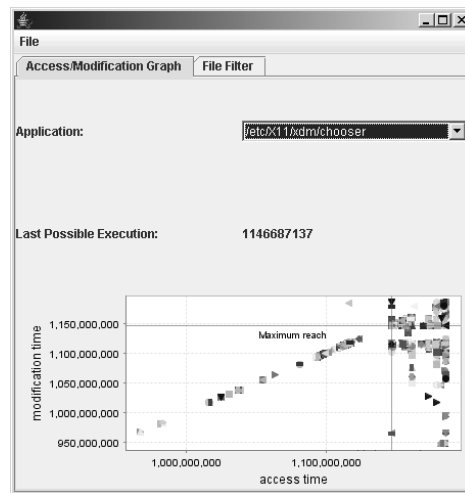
File

Access/Modification Graph | File Filter

Application: /etc/X11/xdm/chooser

Last Possible Execution: 1146687137

1,150,000,000
1,100,000,000
1,050,000,000
1,000,000,000
950,000,000
modification time
Maximum reach
1,000,000,000
1,100,000,000
access time